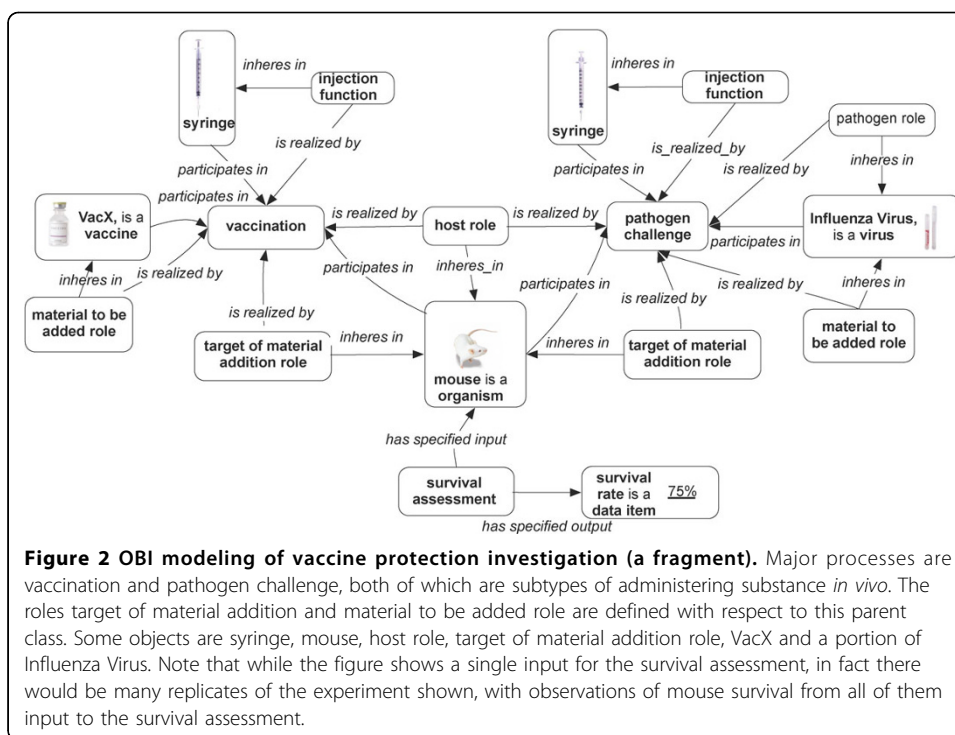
syringe

inheres in

injection function

is realized by

participates in

participates in

VacX, is a vaccine

vaccination

inheres in

is realized by

material to be added role

is realized by

target of material addition role

is realized by

host role

participates in

inheres_in

inheres in

mouse is a organism

has specified input

survival assessment

survival rate is a data item 75%

has specified output

syringe

inheres in

injection function

is_realized_by

participates in

is realized by

pathogen challenge

pathogen role

is realized by

inheres in

Influenza Virus, is a virus

participates in

participates in

is realized by

is realized by

inheres in

inheres in

target of material addition role

material to be added role

**Figure 2 OBI modeling of vaccine protection investigation (a fragment).** Major processes are vaccination and pathogen challenge, both of which are subtypes of administering substance *in vivo*. The roles target of material addition and material to be added role are defined with respect to this parent class. Some objects are syringe, mouse, host role, target of material addition role, VacX and a portion of Influenza Virus. Note that while the figure shows a single input for the survival assessment, in fact there would be many replicates of the experiment shown, with observations of mouse survival from all of them input to the survival assessment.